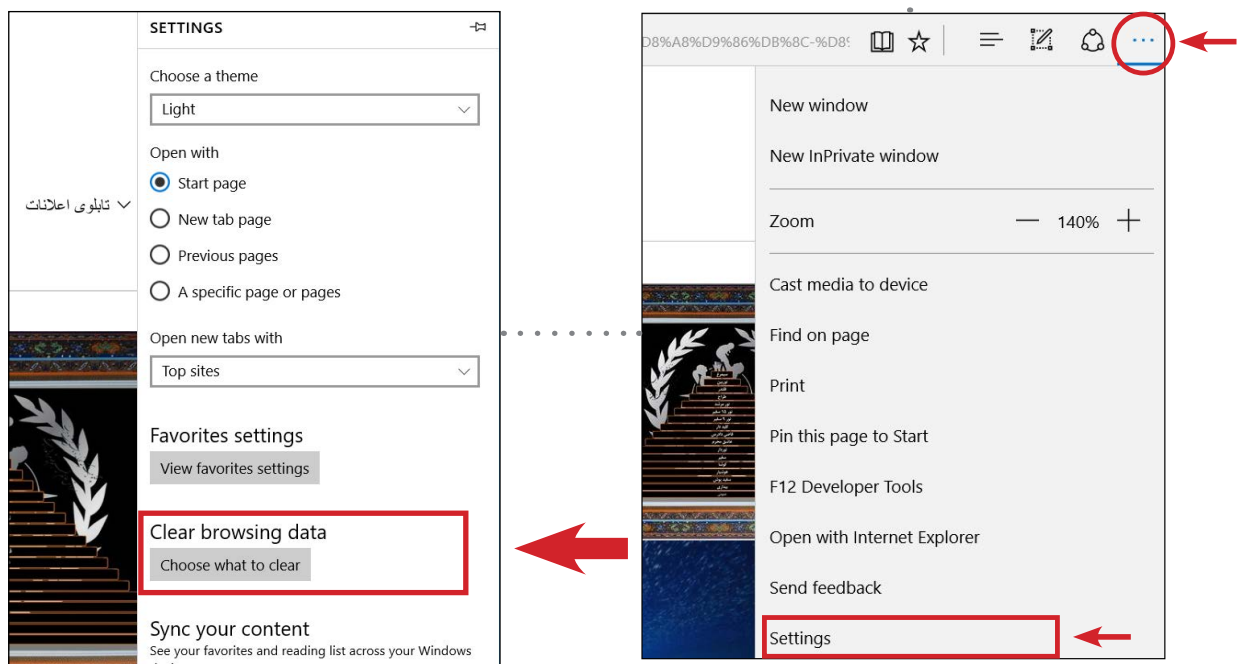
SETTINGS

Choose a theme

Light

Open with

Start page

New tab page

Previous pages

A specific page or pages

Open new tabs with

Top sites

Favorites settings

View favorites settings

Clear browsing data

Choose what to clear

Sync your content

See your favorites and reading list across your Windows

تابلوی اعلانات

D8%A8%D9%86%DB%8C-%D8%

New window

New InPrivate window

Zoom — 140% +

Cast media to device

Find on page

Print

Pin this page to Start

F12 Developer Tools

Open with Internet Explorer

Send feedback

Settings